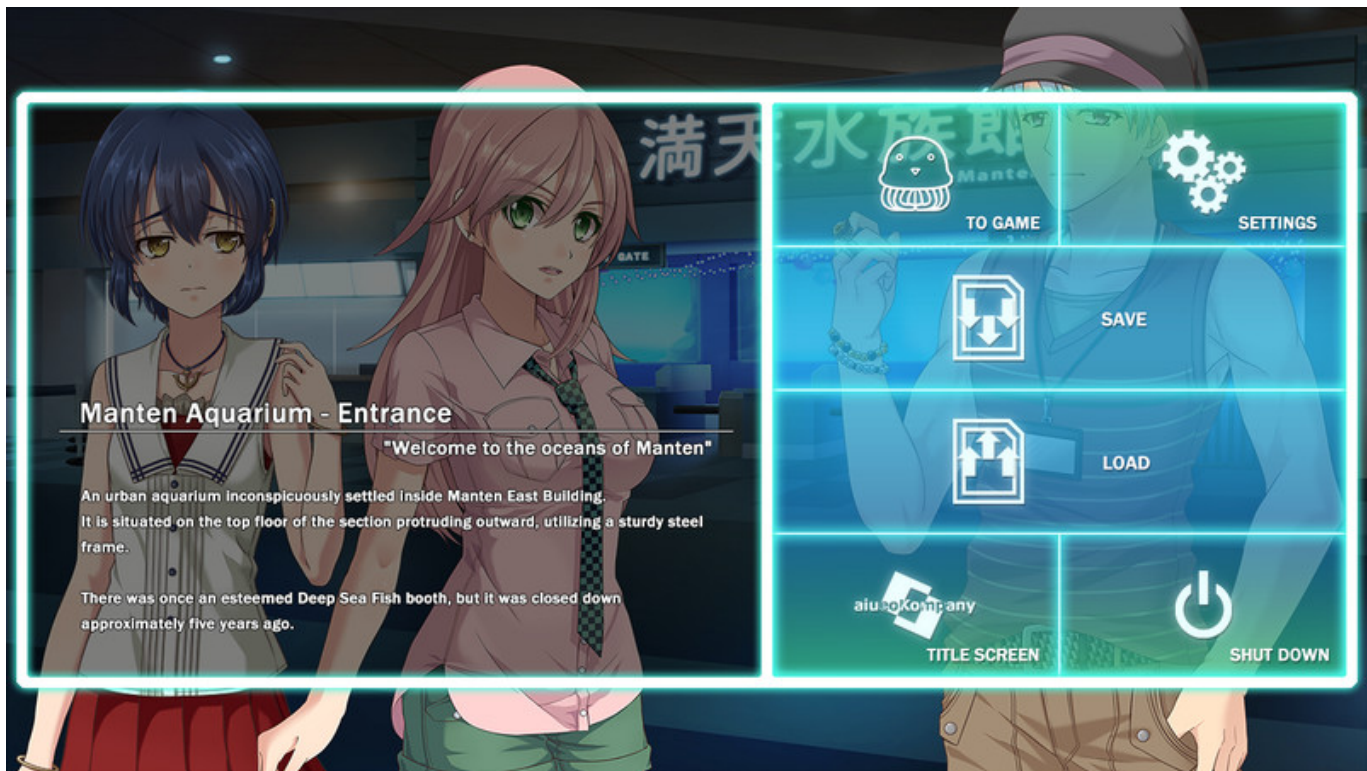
満天水族館

Manten

GATE

Manten Aquarium - Entrance

"Welcome to the oceans of Manten"

An urban aquarium inconspicuously settled inside Manten East Building.
It is situated on the top floor of the section protruding outward, utilizing a sturdy steel frame.

There was once an esteemed Deep Sea Fish booth, but it was closed down approximately five years ago.

TO GAME

SETTINGS

SAVE

LOAD

aiueokompany

TITLE SCREEN

SHUT DOWN